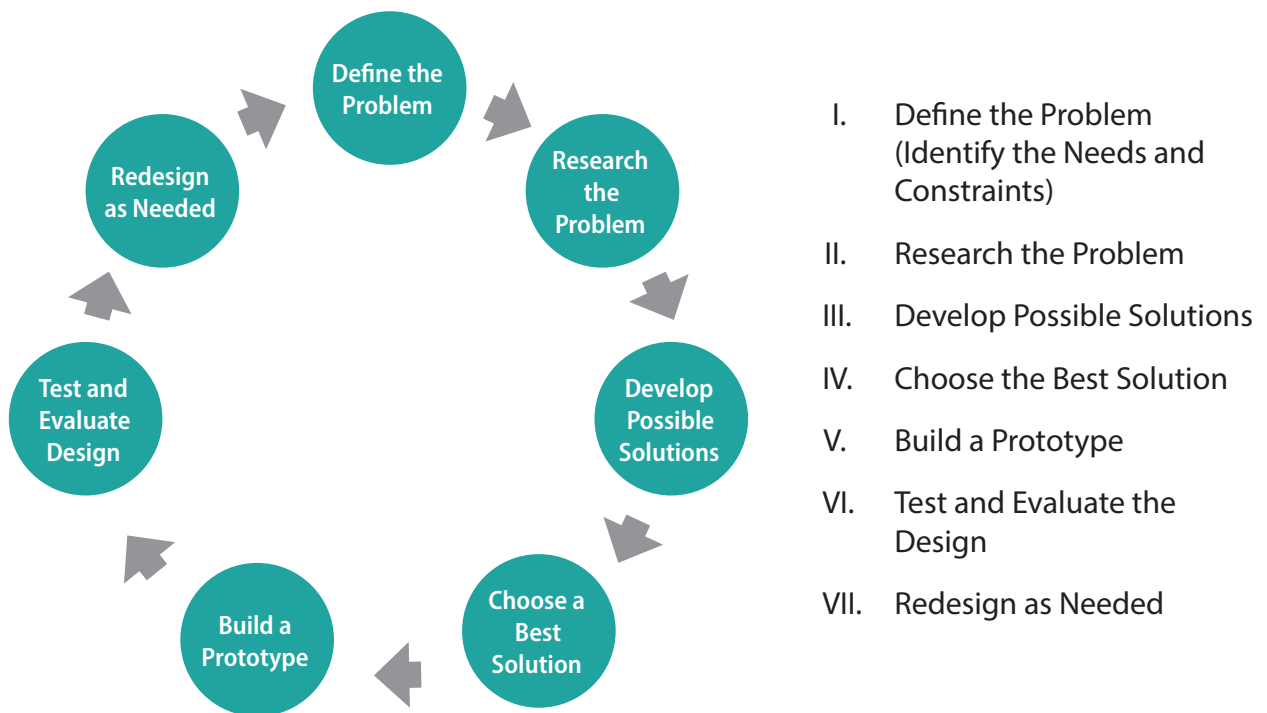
Define the Problem

Research the Problem

Develop Possible Solutions

Choose a Best Solution

Build a Prototype

Test and Evaluate Design

Redesign as Needed

I. Define the Problem (Identify the Needs and Constraints)

II. Research the Problem

III. Develop Possible Solutions

IV. Choose the Best Solution

V. Build a Prototype

VI. Test and Evaluate the Design

VII. Redesign as Needed